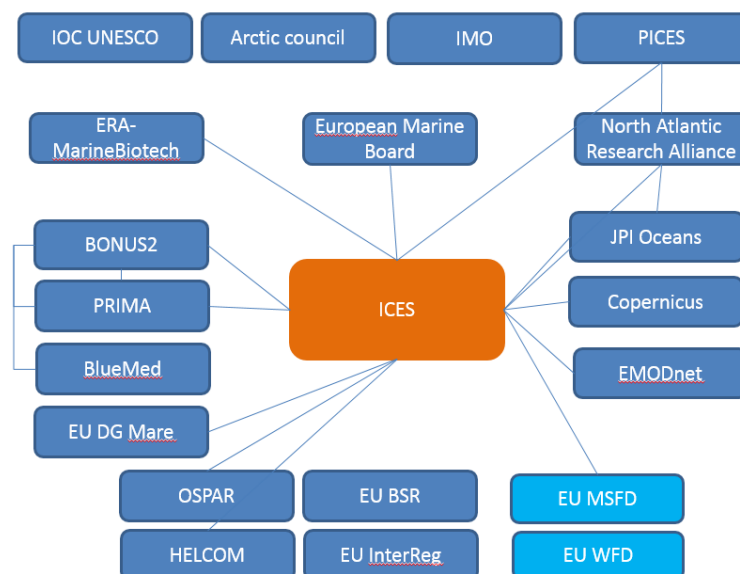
IOC UNESCO

Arctic council

IMO

PICES

ERA-MarineBiotech

European Marine Board

North Atlantic Research Alliance

BONUS2

PRIMA

BlueMed

ICES

JPI Oceans

Copernicus

EMODnet

EU DG Mare

OSPAR

EU BSR

EU MSFD

HELCOM

EU InterReg

EU WFD